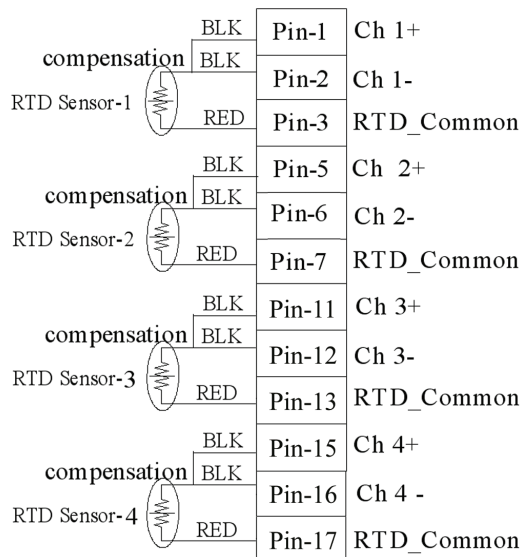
BLK
compensation
BLK
RTD Sensor-1
RED

| Pin-1 | Ch 1+ |
|---|---|
| Pin-2 | Ch 1- |
| Pin-3 | RTD_Common |

BLK
compensation
BLK
RTD Sensor-2
RED

| Pin-5 | Ch 2+ |
|---|---|
| Pin-6 | Ch 2- |
| Pin-7 | RTD_Common |

BLK
compensation
BLK
RTD Sensor-3
RED

| Pin-11 | Ch 3+ |
|---|---|
| Pin-12 | Ch 3- |
| Pin-13 | RTD_Common |

BLK
compensation
BLK
RTD Sensor-4
RED

| Pin-15 | Ch 4+ |
|---|---|
| Pin-16 | Ch 4 - |
| Pin-17 | RTD_Common |